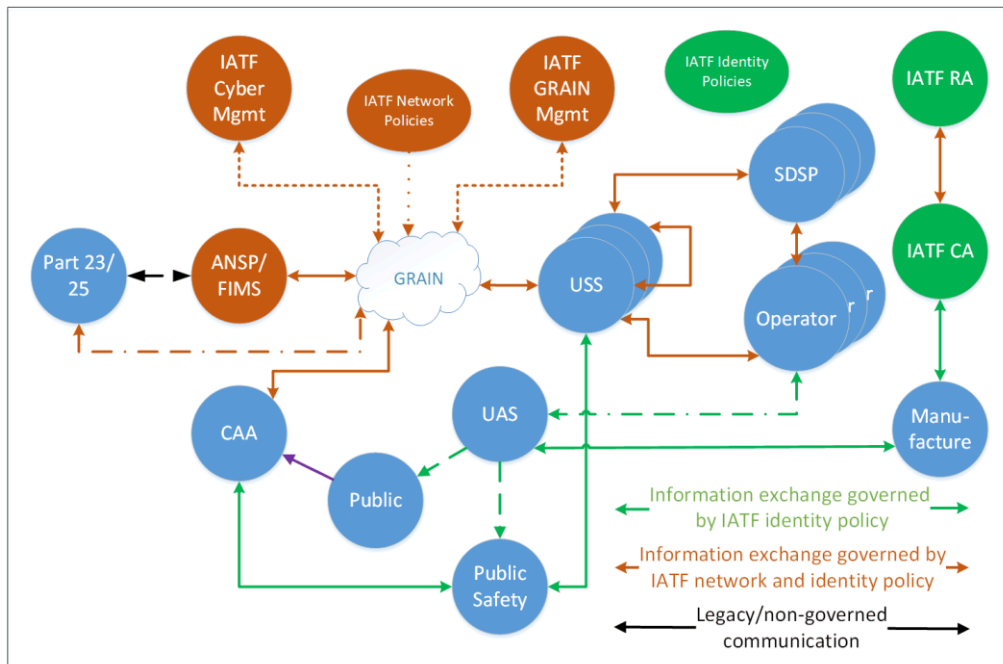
IATF Cyber Mgmt

IATF Network Policies

IATF GRAIN Mgmt

IATF Identity Policies

IATF RA

SDSP

Part 23/ 25

ANSP/ FIMS

GRAIN

USS

IATF CA

Operator

r

UAS

CAA

Manu-facture

Public

Information exchange governed by IATF identity policy

Information exchange governed by IATF network and identity policy

Public Safety

Legacy/non-governed communication